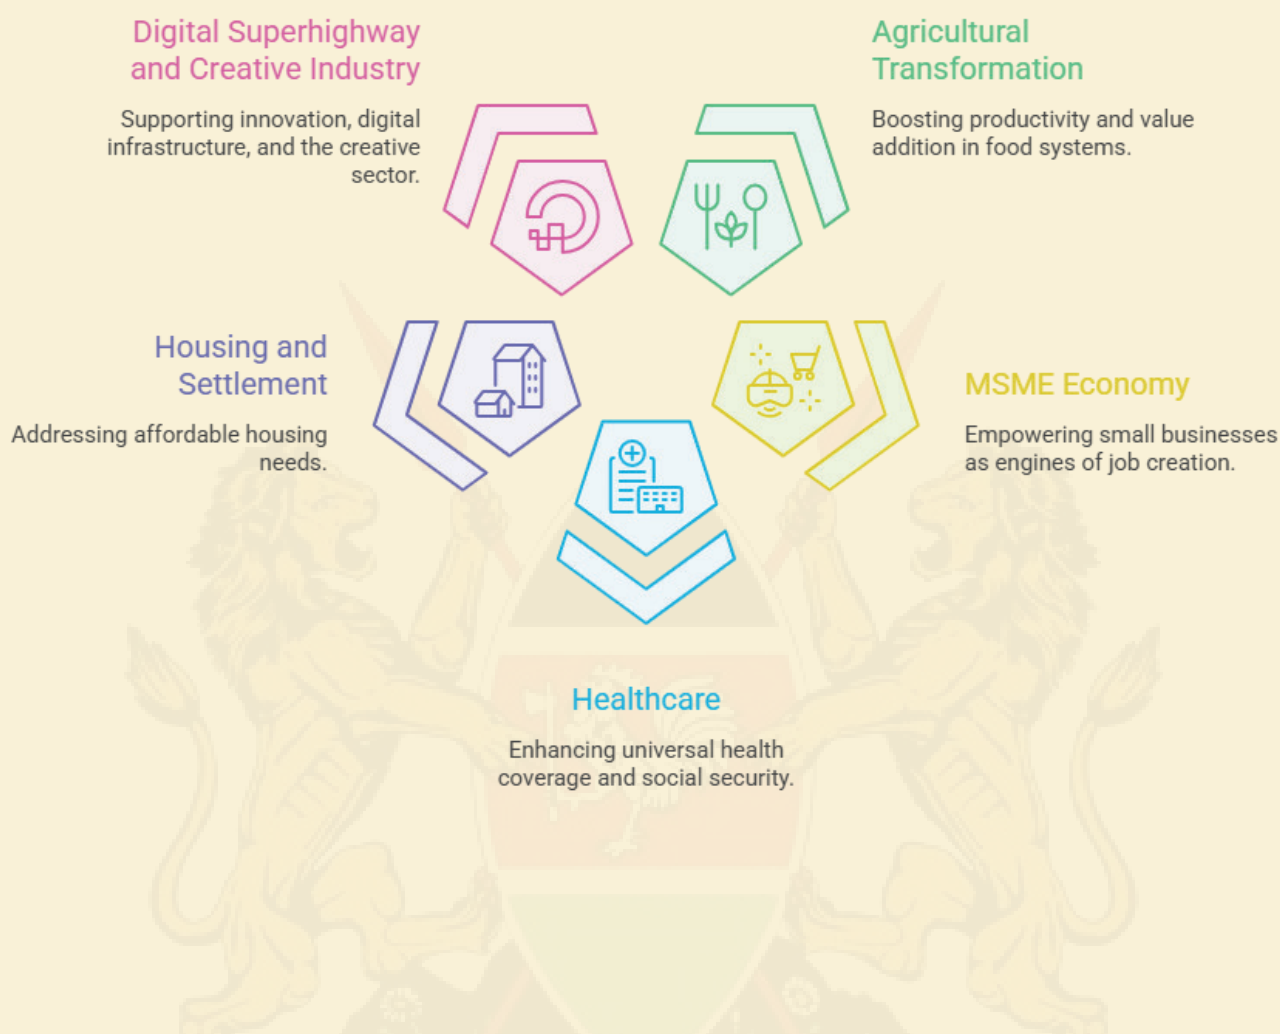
Digital Superhighway and Creative Industry

Supporting innovation, digital infrastructure, and the creative sector.

Agricultural Transformation

Boosting productivity and value addition in food systems.

Housing and Settlement

Addressing affordable housing needs.

MSME Economy

Empowering small businesses as engines of job creation.

Healthcare

Enhancing universal health coverage and social security.